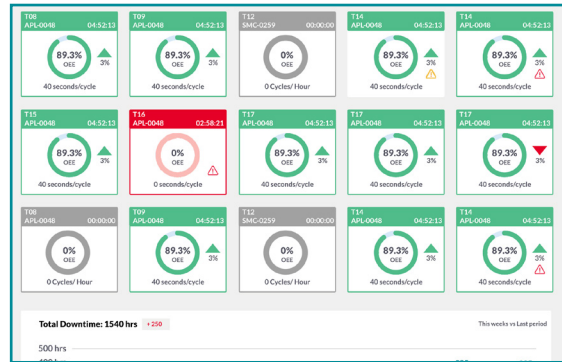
T08
APL-0048 04:52:13
89.3%
OEE
3%
40 seconds/cycle

T09
APL-0048 04:52:13
89.3%
OEE
3%
40 seconds/cycle

T12
SMC-0259 00:00:00
0%
OEE
0 Cycles/ Hour

T14
APL-0048 04:52:13
89.3%
OEE
3%
40 seconds/cycle

T14
APL-0048 04:52:13
89.3%
OEE
3%
40 seconds/cycle

T15
APL-0048 04:52:13
89.3%
OEE
3%
40 seconds/cycle

T16
APL-0048 02:58:21
0%
OEE
0 seconds/cycle

T17
APL-0048 04:52:13
89.3%
OEE
3%
40 seconds/cycle

T17
APL-0048 04:52:13
89.3%
OEE
3%
40 seconds/cycle

T17
APL-0048 04:52:13
89.3%
OEE
3%
40 seconds/cycle

T08
APL-0048 00:00:00
0%
OEE
0 Cycles/ Hour

T09
APL-0048 04:52:13
89.3%
OEE
3%
40 seconds/cycle

T12
SMC-0259 00:00:00
0%
OEE
0 Cycles/ Hour

T14
APL-0048 04:52:13
89.3%
OEE
3%
40 seconds/cycle

T14
APL-0048 04:52:13
89.3%
OEE
3%
40 seconds/cycle

Total Downtime: 1540 hrs + 250
This weeks vs Last period
500 hrs
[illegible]